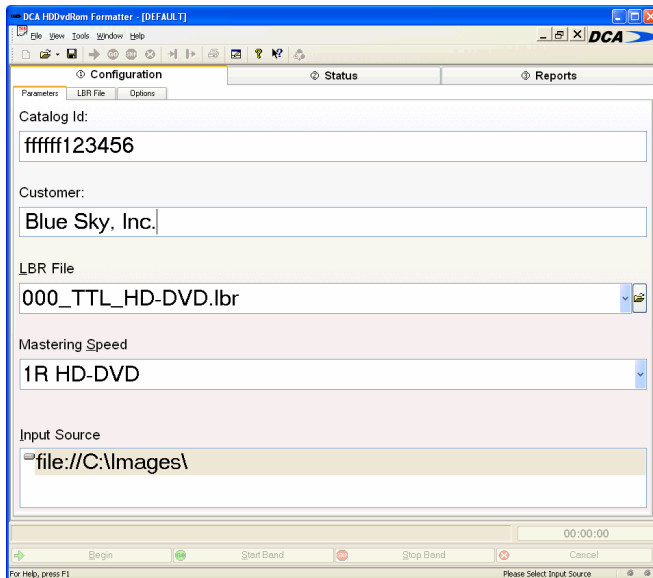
DCA HDDvdRom Formatter - [DEFAULT]

File View Tools Window Help

DCA

① Configuration
② Status
③ Reports

Parameters
LBR File
Options

Catalog Id:
ffffff123456

Customer:
Blue Sky, Inc.

LBR File
000_TTL_HD-DVD.lbr

Mastering Speed
1R HD-DVD

Input Source
file://C:\Images\

00:00:00

Begin
Start Band
Stop Band
Cancel

For Help, press F1
Please Select Input Source